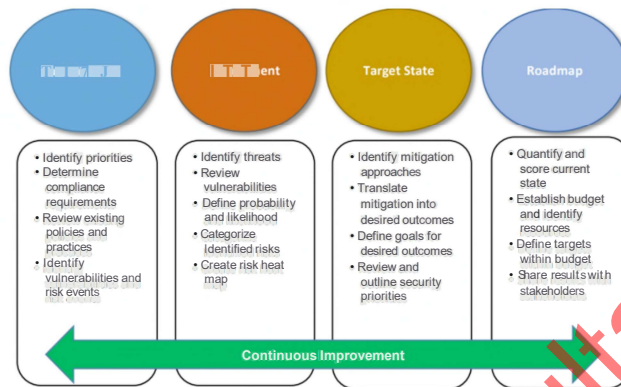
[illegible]

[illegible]ent

Target State

Roadmap

- Identify priorities
- Determine compliance requirements
- Review existing policies and practices
- Identify vulnerabilities and risk events

- Identify threats
- Review vulnerabilities
- Define probability and likelihood
- Categorize Identified risks
- Create risk heat map

- Identify mitigation approaches
- Translate mitigation into desired outcomes
- Define goals for desired outcomes
- Review and outline security priorities

- Quantify and score current state
- Establish budget and identify resources
- Define targets within budget
- Share results with stakeholders

Continuous Improvement